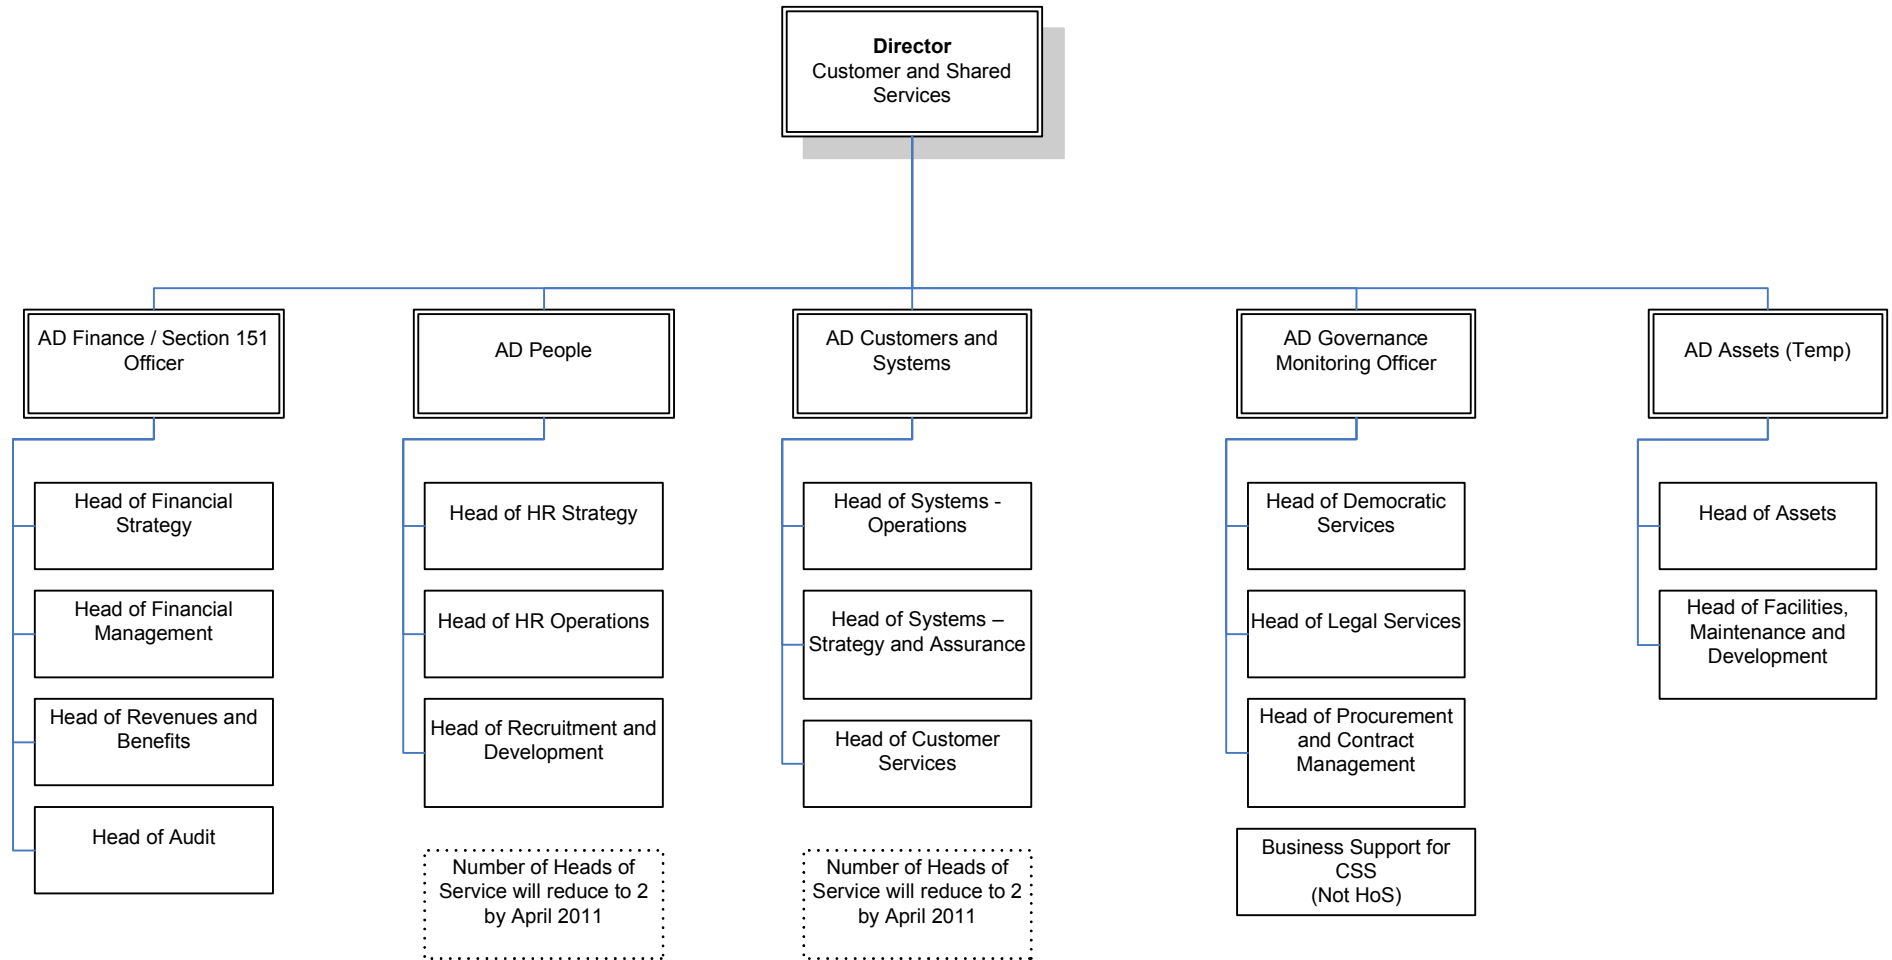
Director
Customer and Shared Services

AD Finance / Section 151 Officer

Head of Financial Strategy

Head of Financial Management

Head of Revenues and Benefits

Head of Audit

AD People

Head of HR Strategy

Head of HR Operations

Head of Recruitment and Development

Number of Heads of Service will reduce to 2 by April 2011

AD Customers and Systems

Head of Systems - Operations

Head of Systems – Strategy and Assurance

Head of Customer Services

Number of Heads of Service will reduce to 2 by April 2011

AD Governance Monitoring Officer

Head of Democratic Services

Head of Legal Services

Head of Procurement and Contract Management

Business Support for CSS
(Not HoS)

AD Assets (Temp)

Head of Assets

Head of Facilities, Maintenance and Development